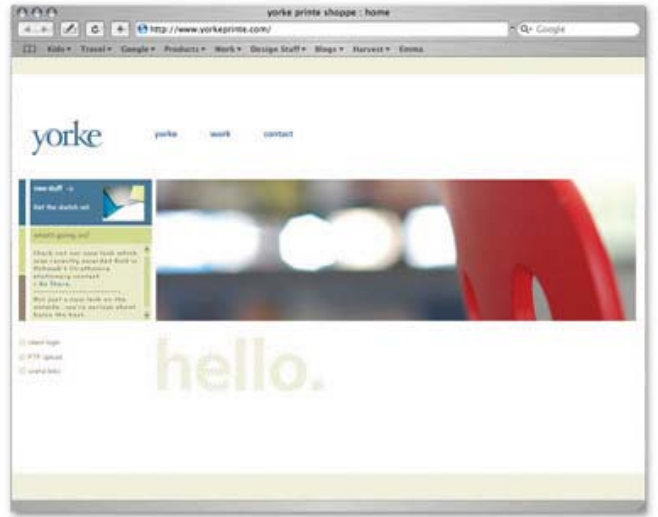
yorke printe shoppe : home

http://www.yorkeprinte.com/

Q- Google

Kids ▾ Travel ▾ Google ▾ Products ▾ Work ▾ Design Stuff ▾ Blogs ▾ Harvest ▾ Emma

yorke

yorke work contact

new stuff ->

Get the sketch set

what's going on?

Check out our new look which was recently awarded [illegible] in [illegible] stationery contest – Be There.

Not just a new look on the outside, we're serious about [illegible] the best.

client login

FTP Upload

useful links

hello.